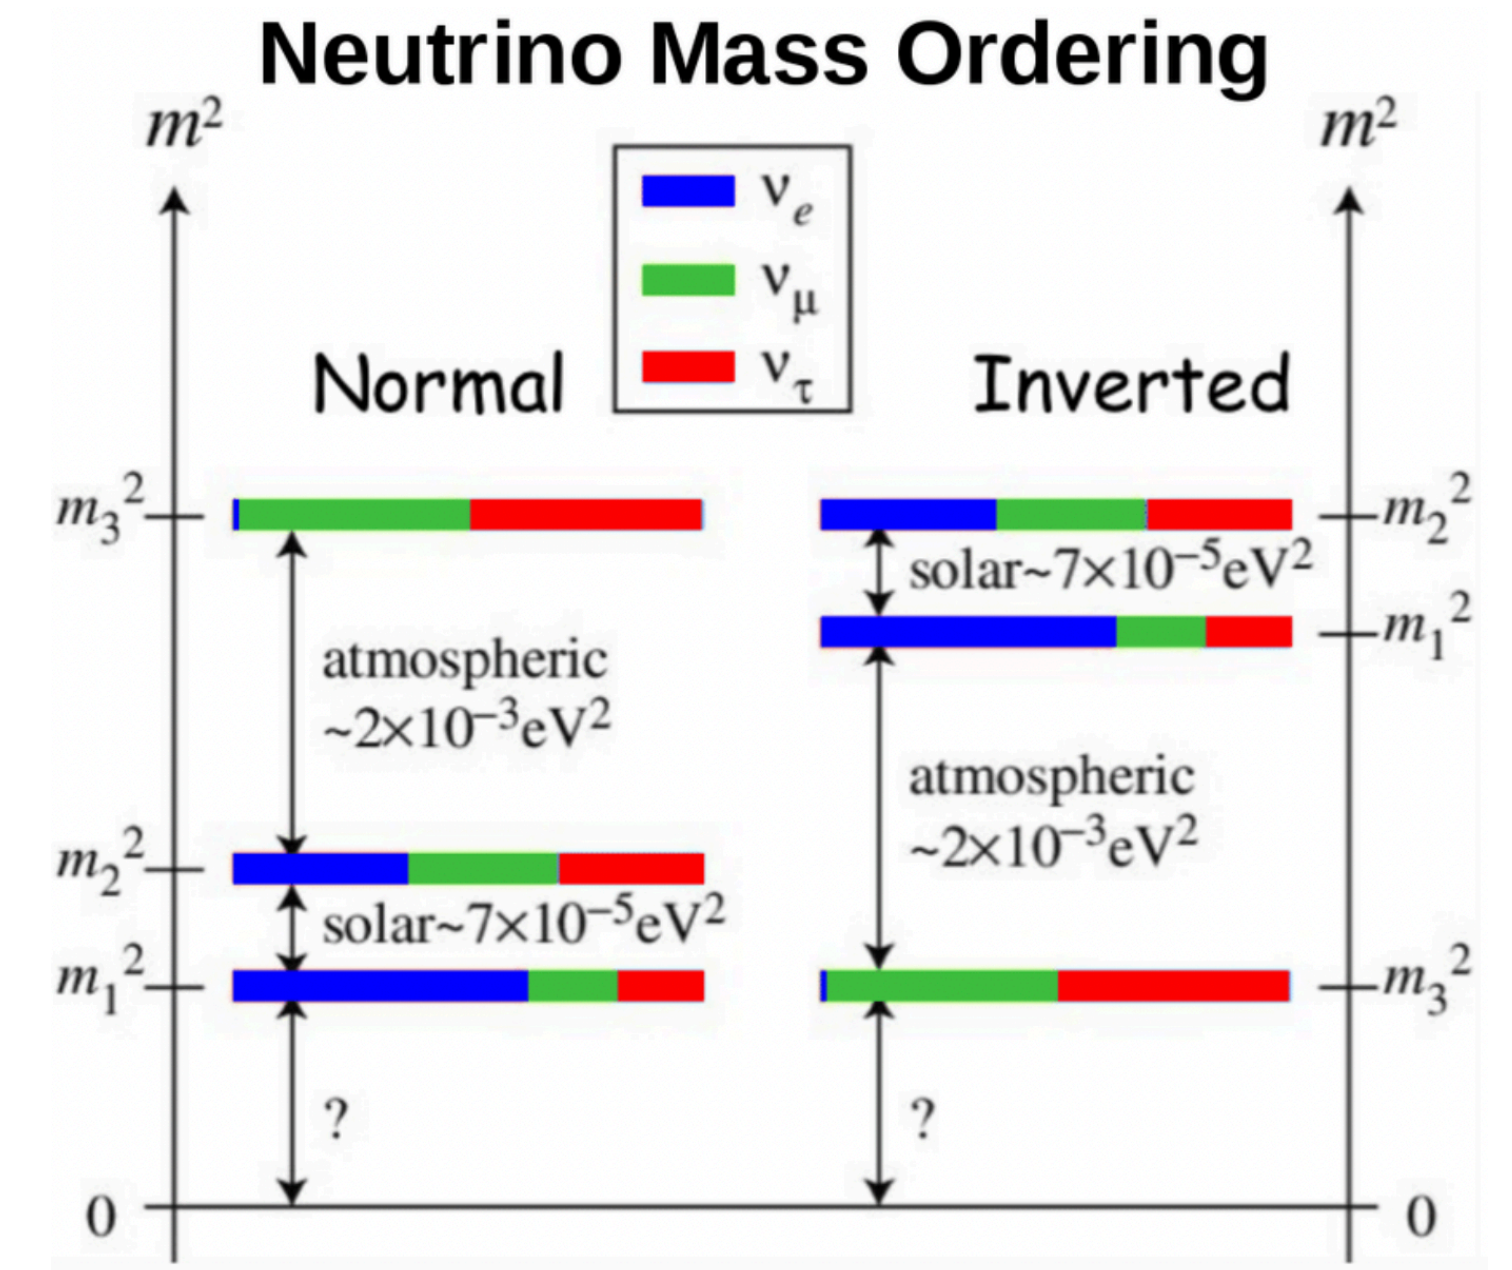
Neutrino Mass Ordering

$m^2$

$m^2$

$\nu_e$

$\nu_\mu$

$\nu_\tau$

Normal

Inverted

$m_3^2$

atmospheric ~$2\times10^{-3}$eV$^2$

$m_2^2$

solar~$7\times10^{-5}$eV$^2$

$m_1^2$

?

0

$m_2^2$

solar~$7\times10^{-5}$eV$^2$

$m_1^2$

atmospheric ~$2\times10^{-3}$eV$^2$

$m_3^2$

?

0